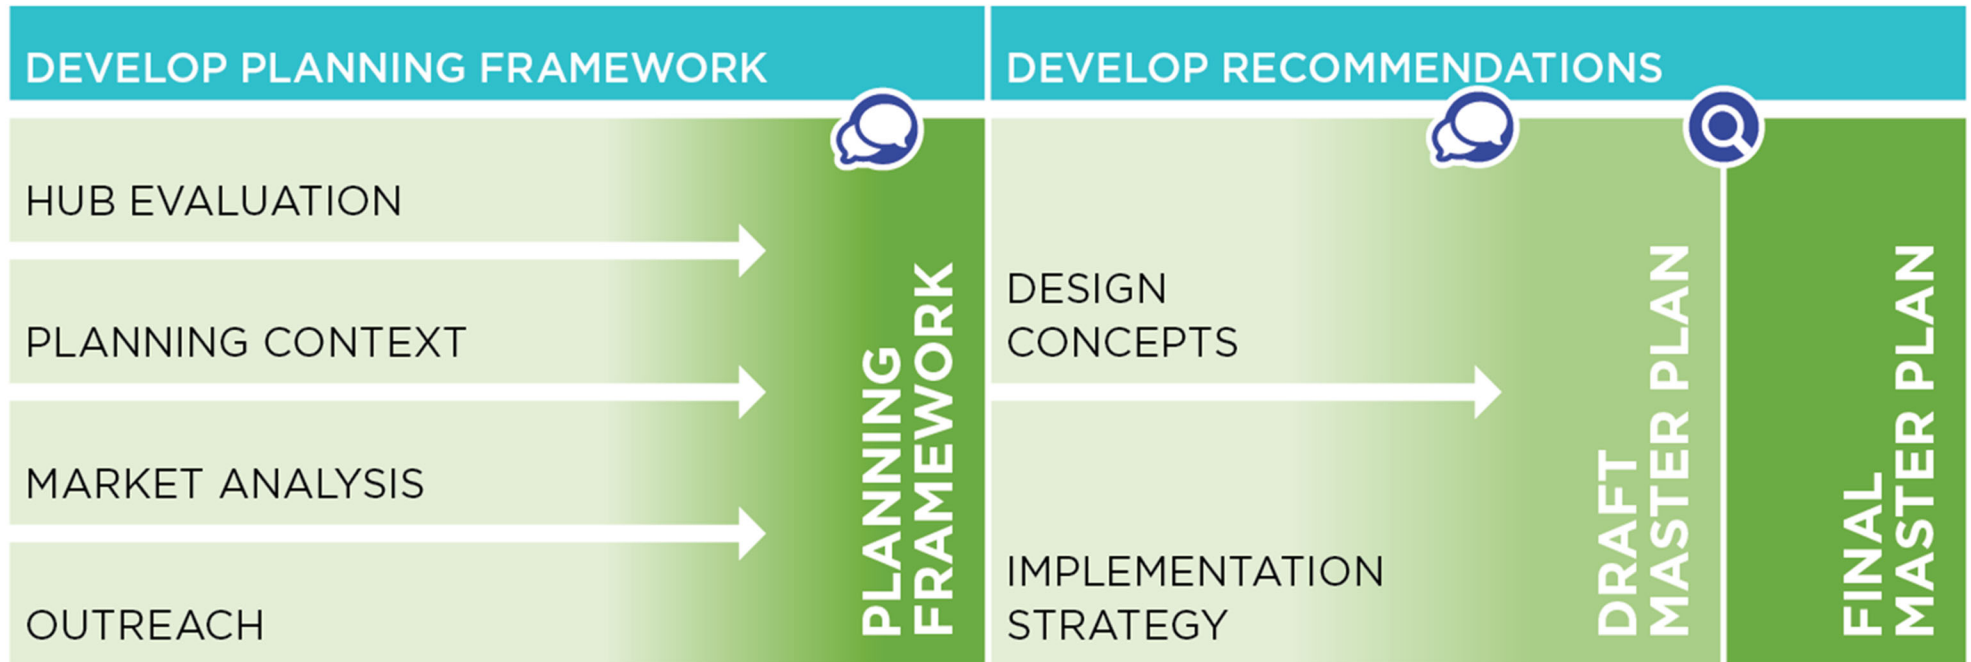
DEVELOP PLANNING FRAMEWORK

DEVELOP RECOMMENDATIONS

HUB EVALUATION

PLANNING CONTEXT

MARKET ANALYSIS

OUTREACH

PLANNING FRAMEWORK

DESIGN CONCEPTS

IMPLEMENTATION STRATEGY

DRAFT MASTER PLAN

FINAL MASTER PLAN